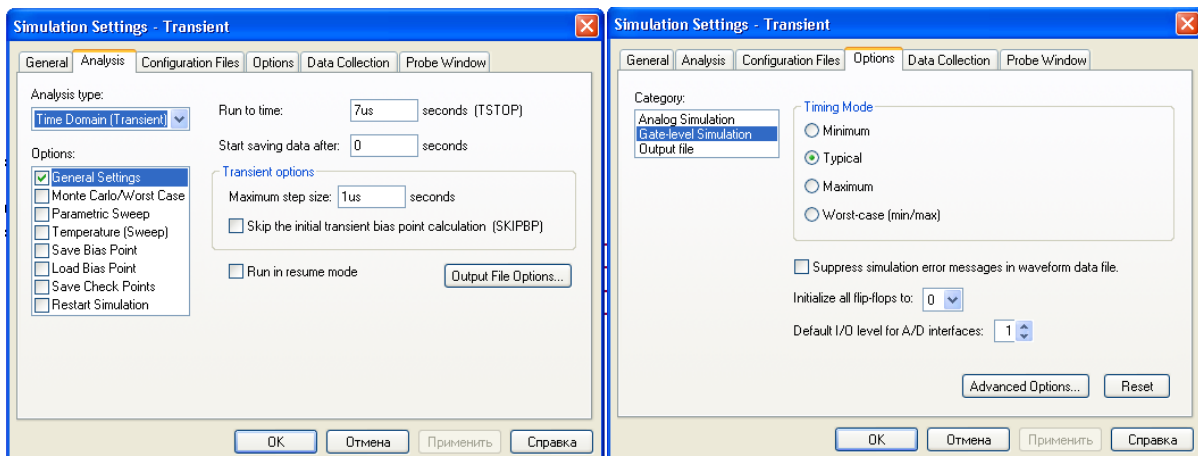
Simulation Settings - Transient

General | Analysis | Configuration Files | Options | Data Collection | Probe Window

Analysis type:
Time Domain (Transient)

Options:
General Settings
Monte Carlo/Worst Case
Parametric Sweep
Temperature (Sweep)
Save Bias Point
Load Bias Point
Save Check Points
Restart Simulation

Run to time: 7us seconds (TSTOP)
Start saving data after: 0 seconds

Transient options
Maximum step size: 1us seconds
Skip the initial transient bias point calculation (SKIPBP)

Run in resume mode
Output File Options...

OK | Отмена | Применить | Справка

Simulation Settings - Transient

General | Analysis | Configuration Files | Options | Data Collection | Probe Window

Category:
Analog Simulation
Gate-level Simulation
Output file

Timing Mode
Minimum
Typical
Maximum
Worst-case (min/max)

Suppress simulation error messages in waveform data file.
Initialize all flip-flops to: 0
Default I/O level for A/D interfaces: 1

Advanced Options... | Reset

OK | Отмена | Применить | Справка